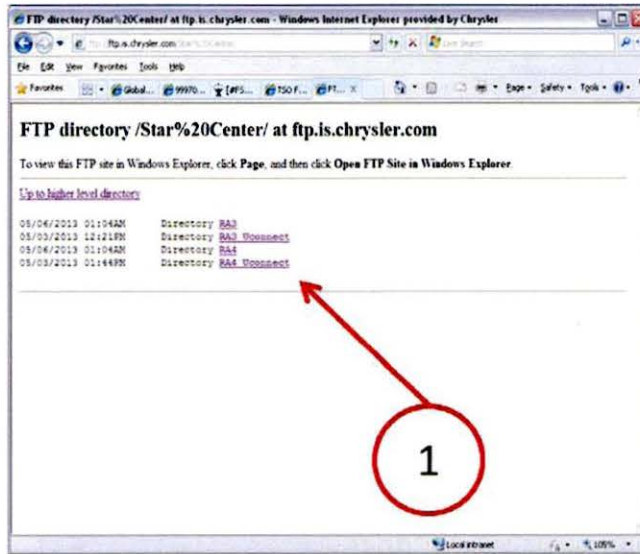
FTP directory /Star%20Center/ at ftp.is.chrysler.com - Windows Internet Explorer provided by Chrysler

ftp.is.chrysler.com

Live Search

File Edit View Favorites Tools Help

Favorites Global... 99970... [#FS... TSO F... FT... X

Page Safety Tools

FTP directory /Star%20Center/ at ftp.is.chrysler.com

To view this FTP site in Windows Explorer, click Page, and then click Open FTP Site in Windows Explorer.

Up to higher level directory

05/06/2013 01:04AM Directory RA3
05/03/2013 12:21PM Directory RA3 Uconnect
05/06/2013 01:04AM Directory RA4
05/03/2013 01:44PM Directory RA4 Uconnect

1

Local intranet 105%